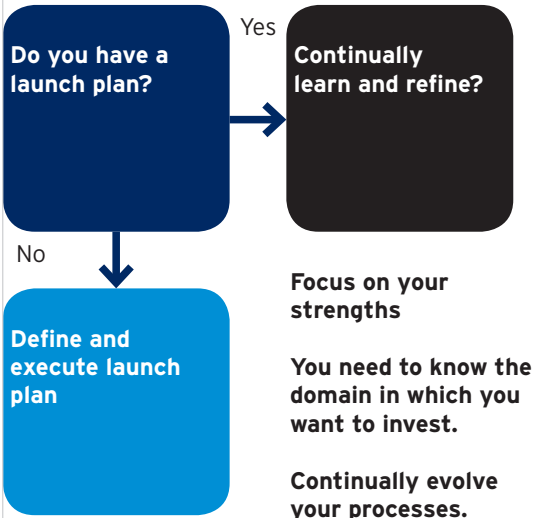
Do you have a launch plan?

Yes

Continually learn and refine?

No

Define and execute launch plan

Focus on your strengths

You need to know the domain in which you want to invest.

Continually evolve your processes.